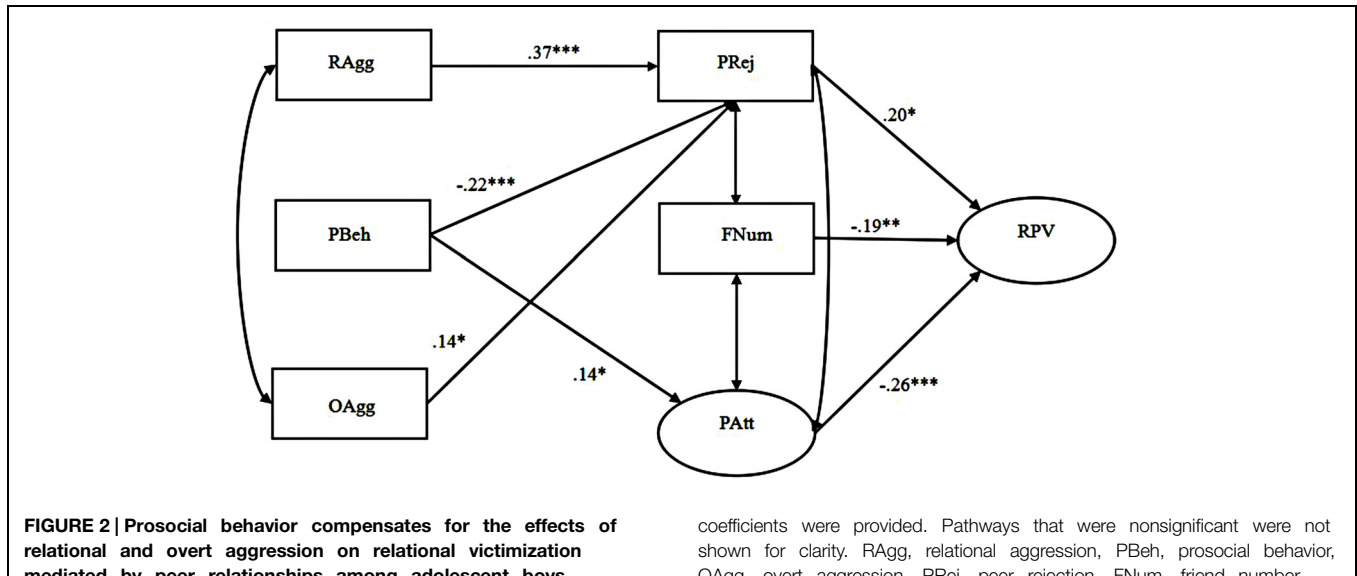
RAgg

.37***

PRej

.20*

-.22***

PBeh

FNum

-.19**

RPV

.14*

.14*

-.26***

OAgg

PAtt

FIGURE 2 | Prosocial behavior compensates for the effects of relational and overt aggression on relational victimization mediated by peer relationships among adolescent boys.

coefficients were provided. Pathways that were nonsignificant were not shown for clarity. RAgg, relational aggression, PBeh, prosocial behavior, OAgg, overt aggression, PRej, peer rejection, FNum, friend number,